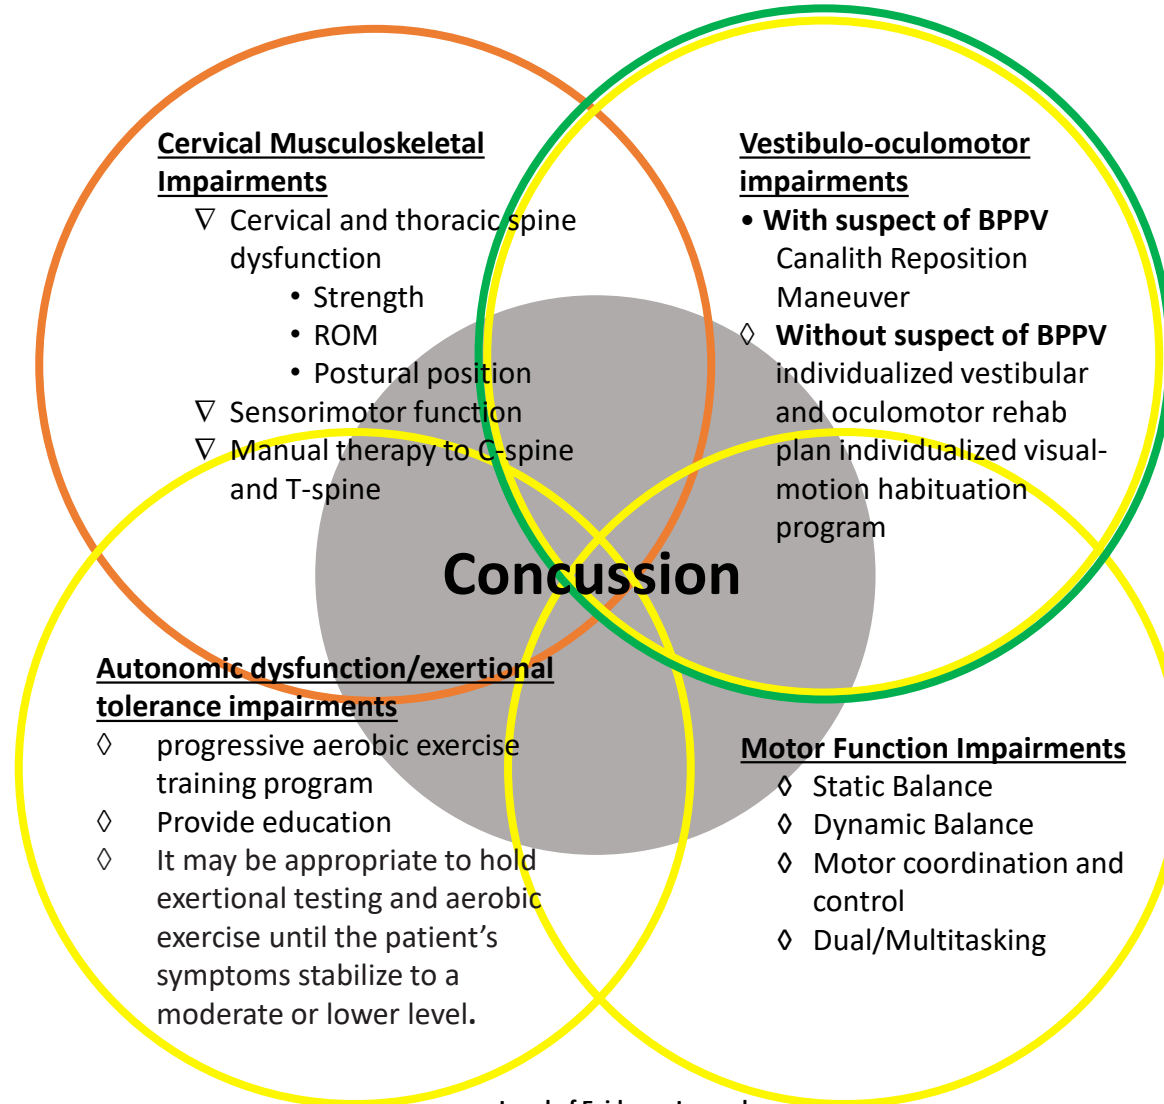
Cervical Musculoskeletal Impairments

∇ Cervical and thoracic spine dysfunction

• Strength
• ROM
• Postural position

∇ Sensorimotor function

∇ Manual therapy to C-spine and T-spine

Vestibulo-oculomotor impairments

• With suspect of BPPV Canalith Reposition Maneuver

◊ Without suspect of BPPV individualized vestibular and oculomotor rehab plan individualized visual-motion habituation program

Concussion

Autonomic dysfunction/exertional tolerance impairments

◊ progressive aerobic exercise training program

◊ Provide education

◊ It may be appropriate to hold exertional testing and aerobic exercise until the patient's symptoms stabilize to a moderate or lower level.

Motor Function Impairments

◊ Static Balance

◊ Dynamic Balance

◊ Motor coordination and control

◊ Dual/Multitasking

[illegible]